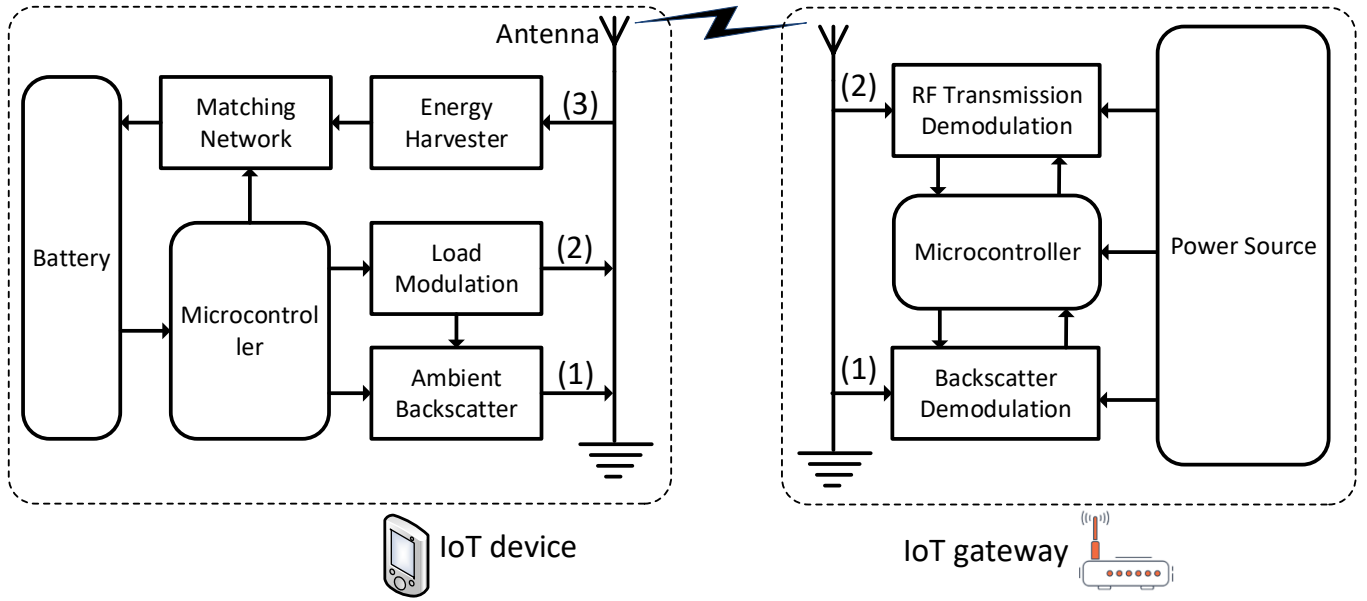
Antenna

Matching Network

Energy Harvester

(3)

Battery

Microcontroller

Load Modulation

(2)

Ambient Backscatter

(1)

IoT device

(2)

RF Transmission Demodulation

Microcontroller

Power Source

(1)

Backscatter Demodulation

IoT gateway